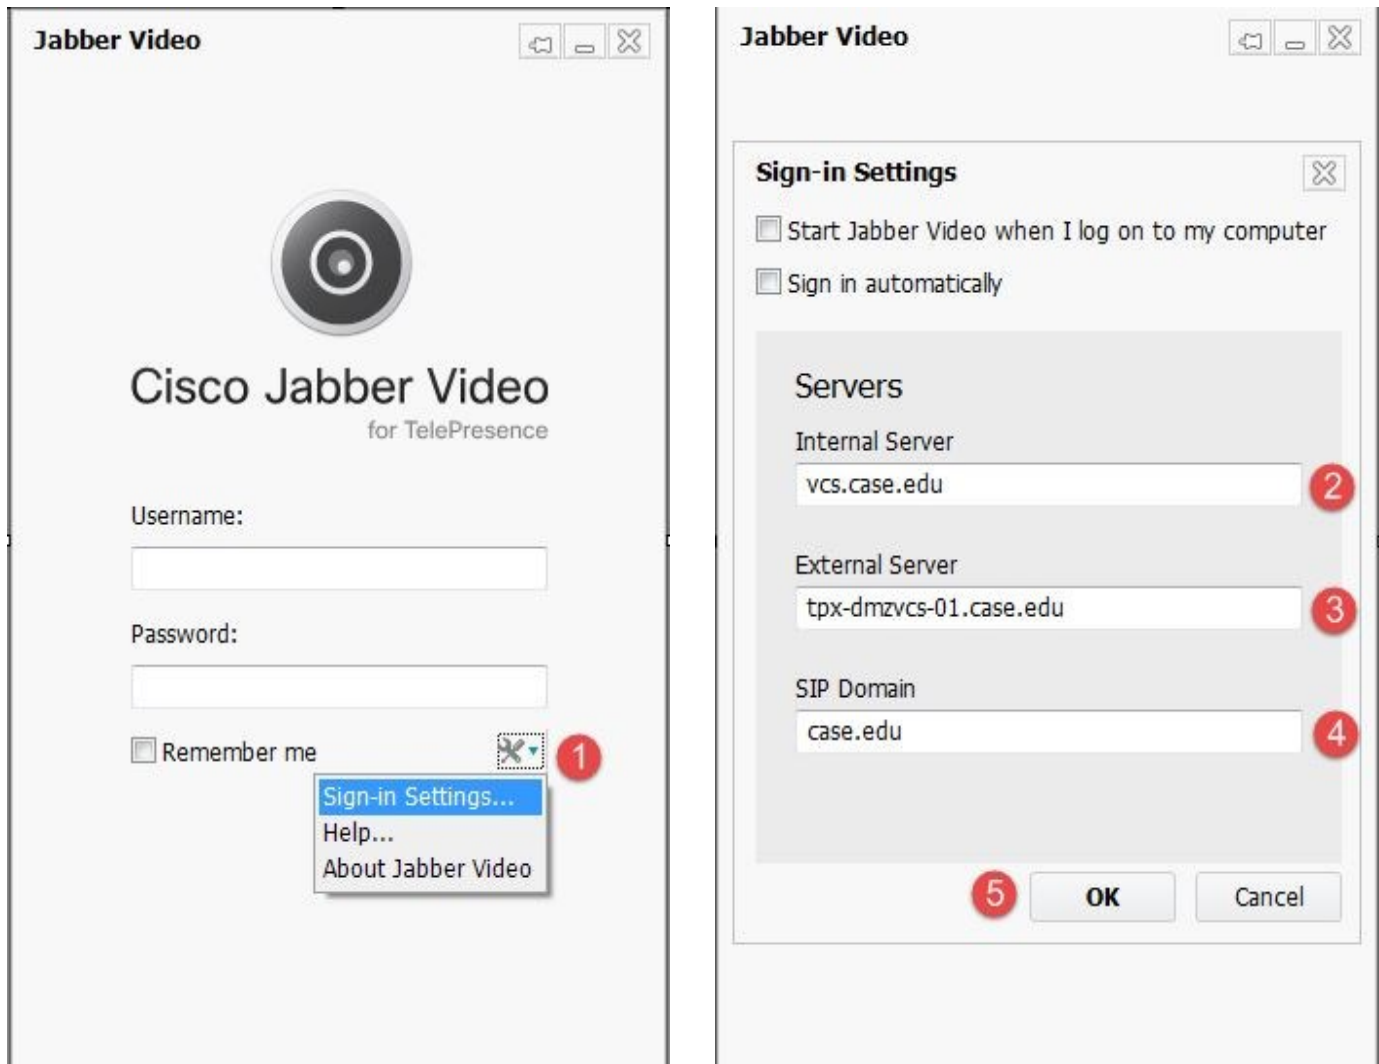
Jabber Video

Cisco Jabber Video
for TelePresence

Username:

Password:

Remember me

1

Sign-in Settings...
Help...
About Jabber Video

Jabber Video

Sign-in Settings

Start Jabber Video when I log on to my computer

Sign in automatically

Servers

Internal Server
vcs.case.edu
2

External Server
tpx-dmzvcs-01.case.edu
3

SIP Domain
case.edu
4

5
OK
Cancel